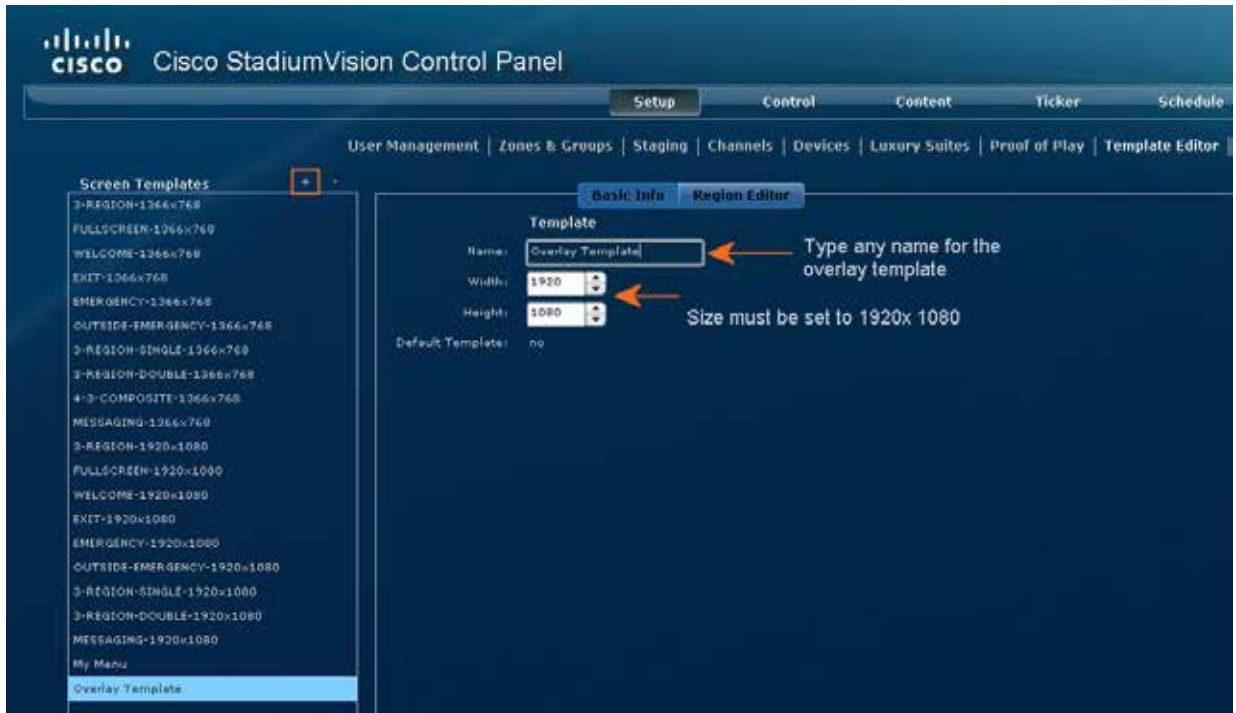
cisco Cisco StadiumVision Control Panel

Setup | Control | Content | Ticker | Schedule

User Management | Zones & Groups | Staging | Channels | Devices | Luxury Suites | Proof of Play | Template Editor

Screen Templates + -

3-REGION-1366x768
FULLSCREEN-1366x768
WELCOME-1366x768
EXIT-1366x768
EMERGENCY-1366x768
OUTSIDE-EMERGENCY-1366x768
3-REGION-SINGLE-1366x768
3-REGION-DOUBLE-1366x768
4-3-COMPOSITE-1366x768
MESSAGING-1366x768
3-REGION-1920x1080
FULLSCREEN-1920x1080
WELCOME-1920x1080
EXIT-1920x1080
EMERGENCY-1920x1080
OUTSIDE-EMERGENCY-1920x1080
3-REGION-SINGLE-1920x1080
3-REGION-DOUBLE-1920x1080
MESSAGING-1920x1080
My Menu
Overlay Template

Basic Info | Region Editor

Template

Name: Overlay Template

Type any name for the overlay template

Width: 1920

Height: 1080

Size must be set to 1920x 1080

Default Template: no